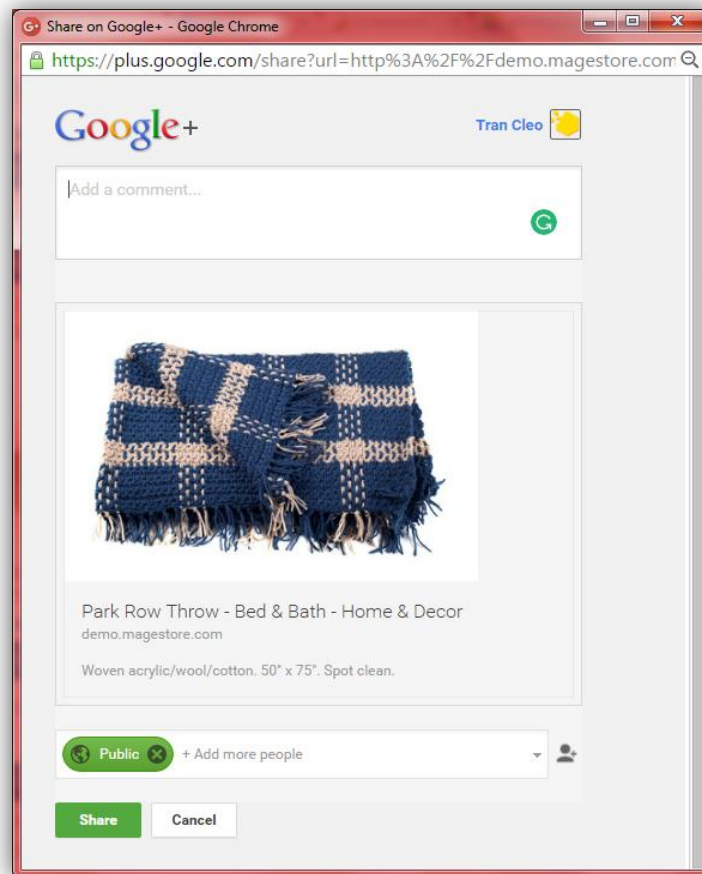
Share on Google+ - Google Chrome

https://plus.google.com/share?url=http%3A%2F%2Fdemo.magestore.com

Google+

Tran Cleo

Add a comment...

Park Row Throw - Bed & Bath - Home & Decor
demo.magestore.com

Woven acrylic/wool/cotton. 50" x 75". Spot clean.

Public

+ Add more people

Share

Cancel